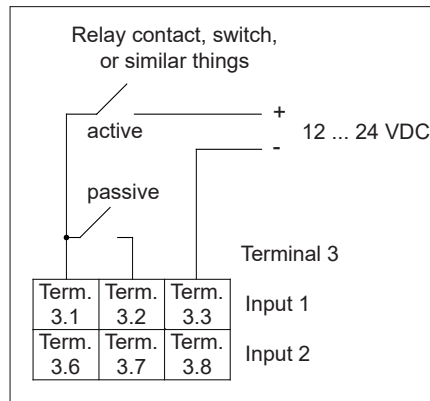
Relay contact, switch, or similar things

active

+

-

12 ... 24 VDC

passive

Terminal 3

| Term. 3.1 | Term. 3.2 | Term. 3.3 | Input 1 |
|---|---|---|---|
| Term. 3.6 | Term. 3.7 | Term. 3.8 | Input 2 |